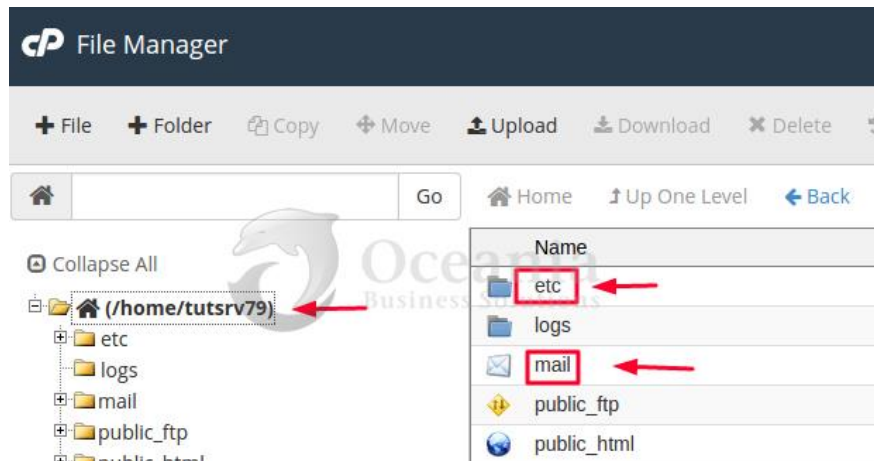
cP File Manager

File Folder Copy Move Upload Download Delete

Go

Home Up One Level Back

Collapse All

(/home/tutsrv79)
etc
logs
mail
public_ftp
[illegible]

Name
etc
logs
mail
public_ftp
public_html

Oceanm Business Solutions